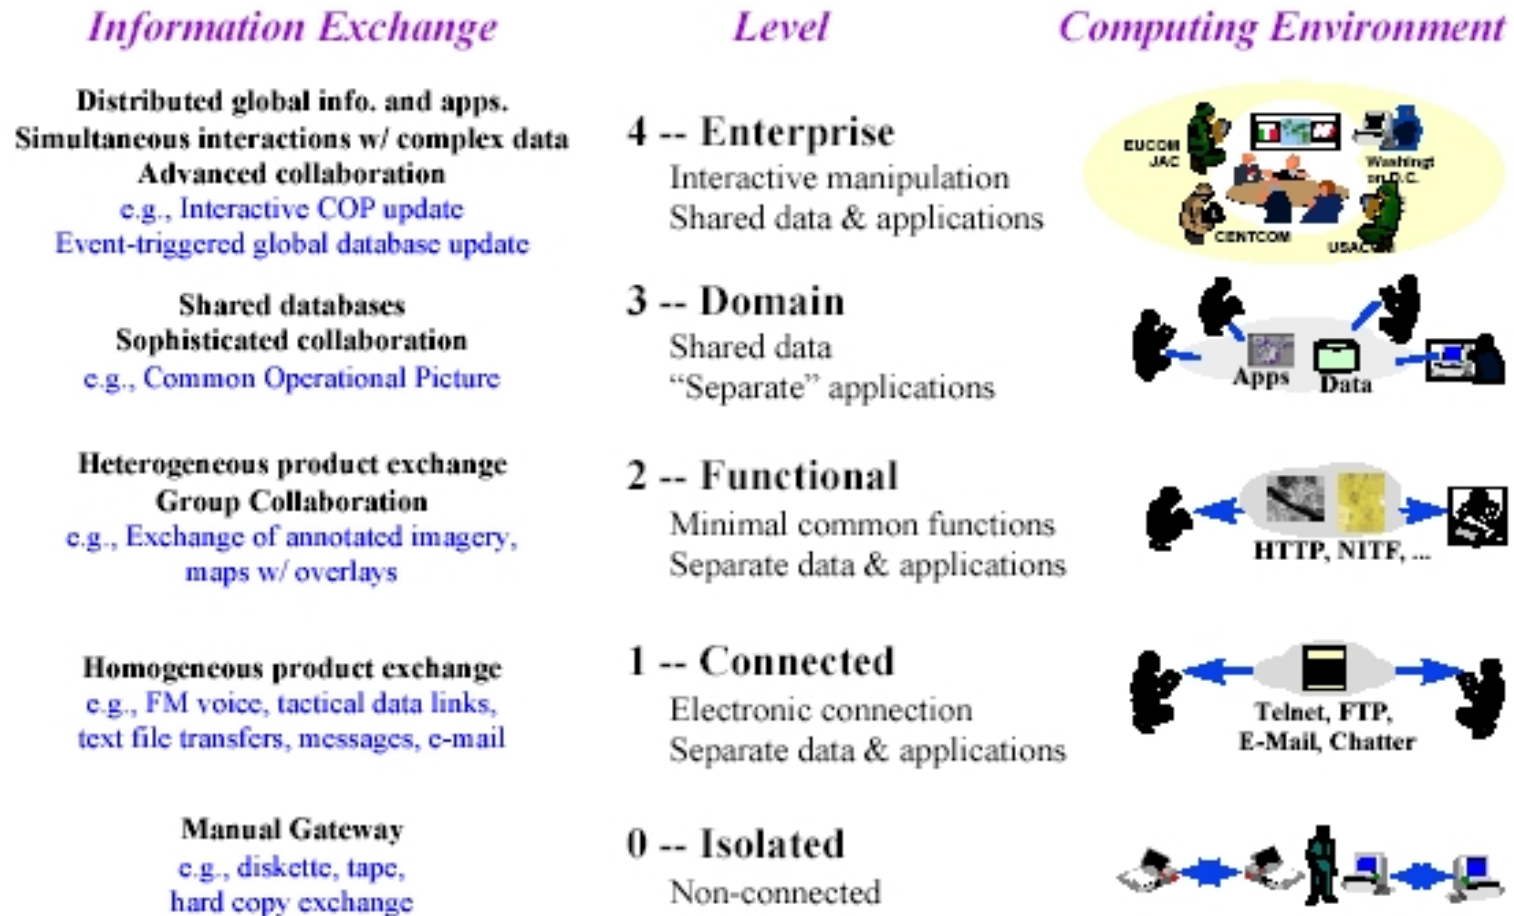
Information Exchange

Level

Computing Environment

Distributed global info. and apps.
Simultaneous interactions w/ complex data
Advanced collaboration
e.g., Interactive COP update
Event-triggered global database update

4 -- Enterprise
Interactive manipulation
Shared data & applications

EUCOM JAC
Washington D.C.
CENTCOM
USACOM

Shared databases
Sophisticated collaboration
e.g., Common Operational Picture

3 -- Domain
Shared data
"Separate" applications

Apps
Data

Heterogeneous product exchange
Group Collaboration
e.g., Exchange of annotated imagery, maps w/ overlays

2 -- Functional
Minimal common functions
Separate data & applications

HTTP, NITF, ...

Homogeneous product exchange
e.g., FM voice, tactical data links, text file transfers, messages, e-mail

1 -- Connected
Electronic connection
Separate data & applications

Telnet, FTP,
E-Mail, Chatter

Manual Gateway
e.g., diskette, tape, hard copy exchange

0 -- Isolated
Non-connected